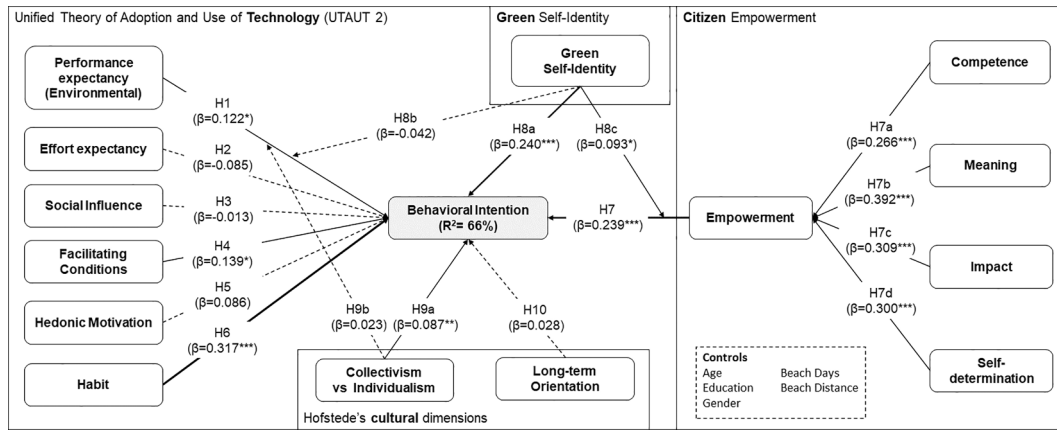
Unified Theory of Adoption and Use of Technology (UTAUT 2)

Green Self-Identity

Citizen Empowerment

Performance expectancy (Environmental)

H1 ($\beta$=0.122*)

Green Self-Identity

Competence

H8b ($\beta$=-0.042)

H8a ($\beta$=0.240***)

H8c ($\beta$=0.093*)

H7a ($\beta$=0.266***)

Effort expectancy

H2 ($\beta$=-0.085)

Meaning

H7b ($\beta$=0.392***)

Social Influence

H3 ($\beta$=-0.013)

Behavioral Intention ($R^2$= 66%)

H7 ($\beta$=0.239***)

Empowerment

H7c ($\beta$=0.309***)

Facilitating Conditions

H4 ($\beta$=0.139*)

Impact

H5 ($\beta$=0.086)

H7d ($\beta$=0.300***)

Hedonic Motivation

H9b ($\beta$=0.023)

H9a ($\beta$=0.087**)

H10 ($\beta$=0.028)

H6 ($\beta$=0.317***)

Habit

Collectivism vs Individualism

Long-term Orientation

Controls
Age
Education
Gender
Beach Days
Beach Distance

Self-determination

Hofstede's cultural dimensions